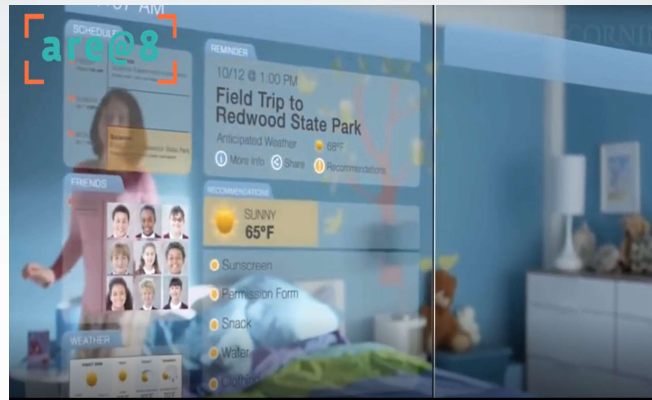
are@8

AM

SCHEDULE

REMINDER

10/12 @ 1:00 PM

Field Trip to Redwood State Park

Anticipated Weather 68°F

More Info Share Recommendations

FRIENDS

RECOMMENDATIONS

SUNNY 65°F

Sunscreen

Permission Form

Snack

Water

Clothes

WEATHER

CORNI